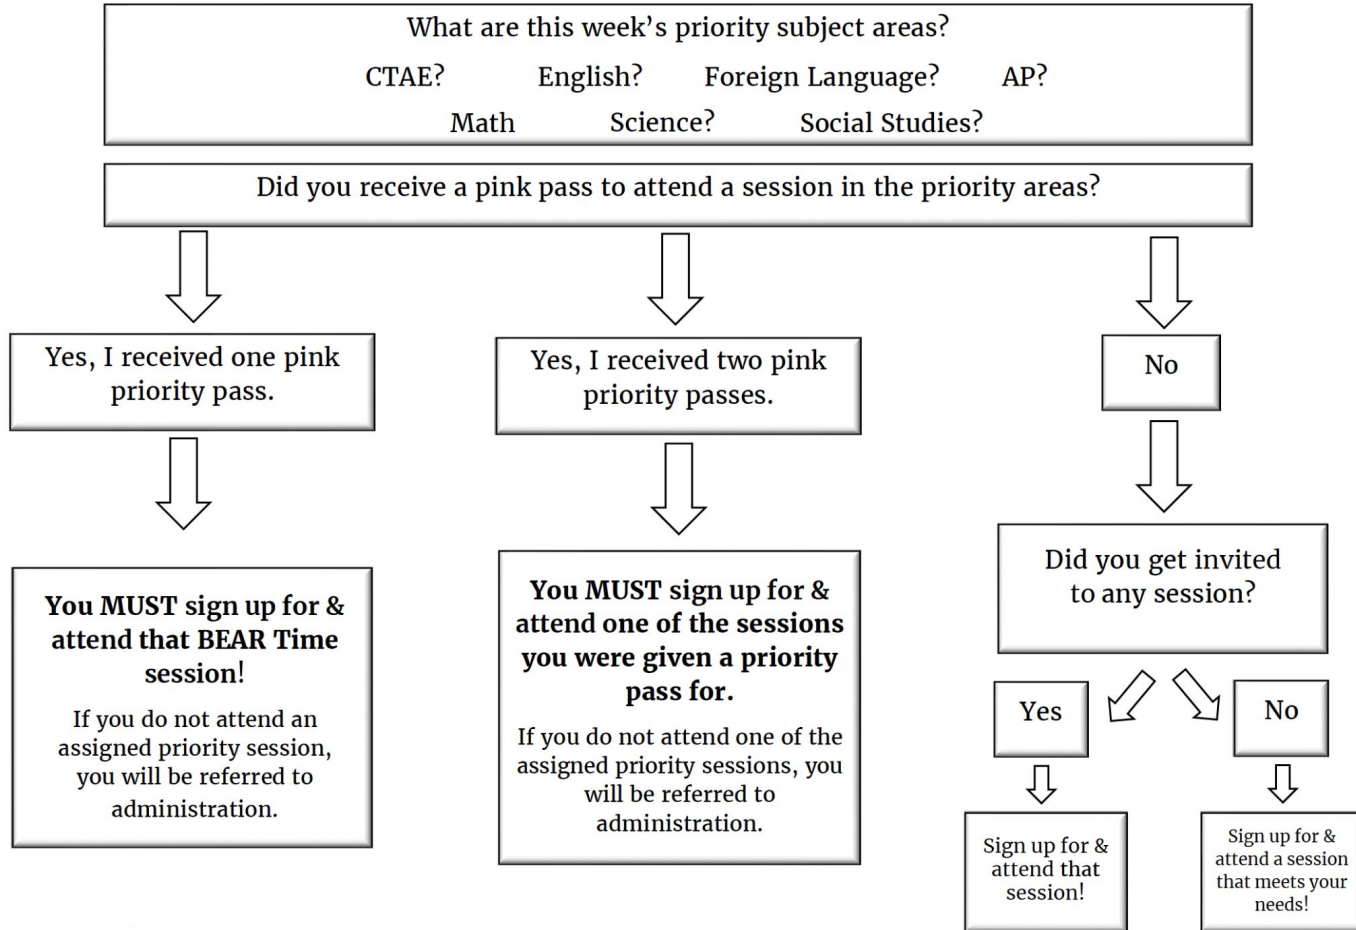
What are this week's priority subject areas?

CTAE? English? Foreign Language? AP?

Math Science? Social Studies?

Did you receive a pink pass to attend a session in the priority areas?

Yes, I received one pink priority pass.

**You MUST sign up for & attend that BEAR Time session!**

If you do not attend an assigned priority session, you will be referred to administration.

Yes, I received two pink priority passes.

**You MUST sign up for & attend one of the sessions you were given a priority pass for.**

If you do not attend one of the assigned priority sessions, you will be referred to administration.

No

Did you get invited to any session?

Yes

Sign up for & attend that session!

No

Sign up for & attend a session that meets your needs!